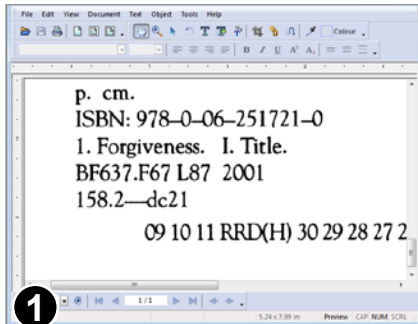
File Edit View Document Text Object Tools Help

Colour

p. cm.
ISBN: 978–0–06–251721–0
1. Forgiveness. I. Title.
BF637.F67 L87 2001
158.2—dc21

09 10 11 RRD(H) 30 29 28 27 2

1/1

5.24 x 7.99 in Preview CAP NUM SCRL

1